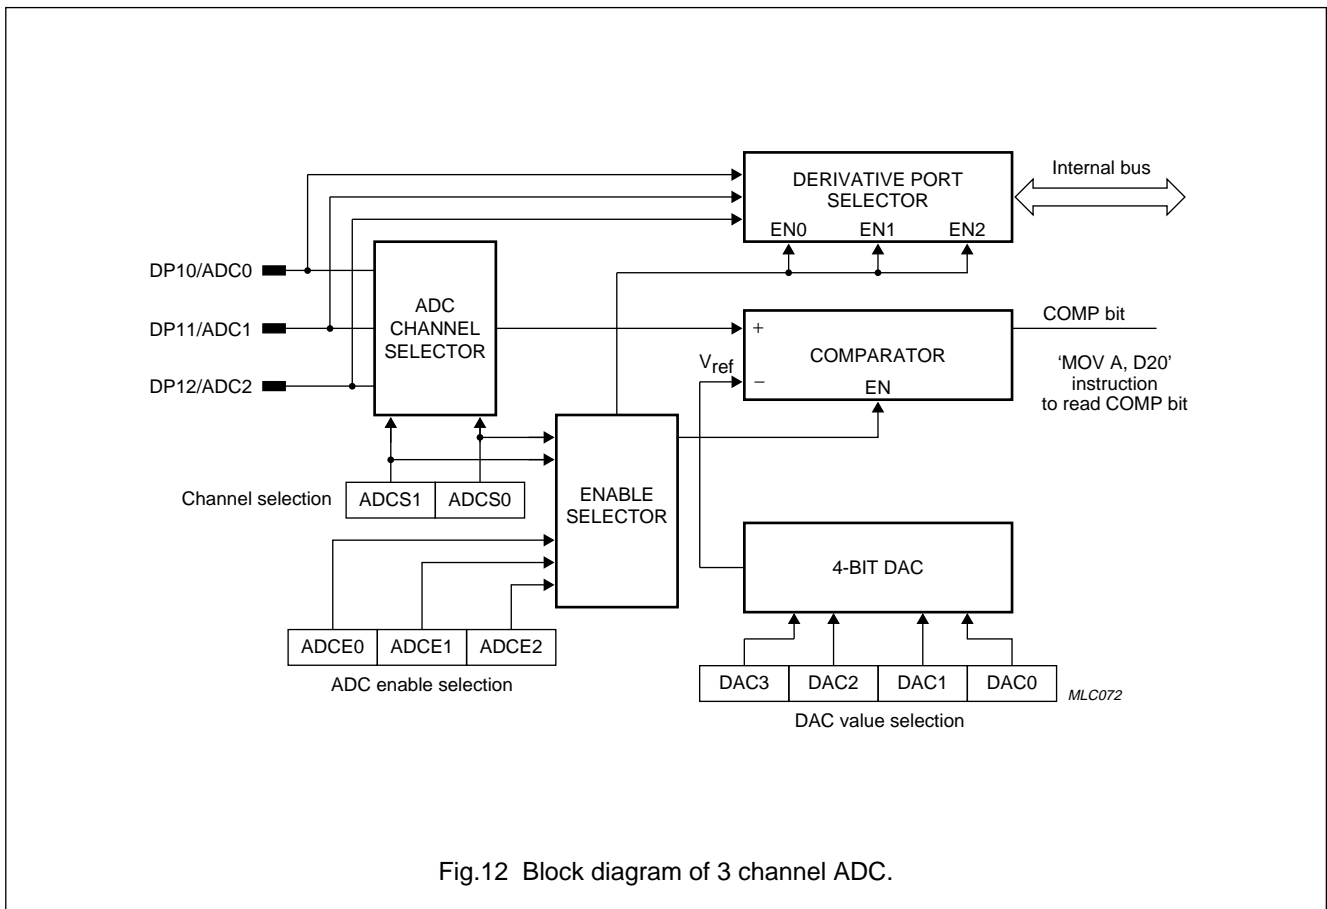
DERIVATIVE PORT SELECTOR

Internal bus

EN0 EN1 EN2

DP10/ADC0

DP11/ADC1

DP12/ADC2

ADC CHANNEL SELECTOR

COMP bit

+

COMPARATOR

$V_{ref}$

–

EN

'MOV A, D20' instruction to read COMP bit

ENABLE SELECTOR

Channel selection

| ADCS1 | ADCS0 |
|---|---|

4-BIT DAC

| ADCE0 | ADCE1 | ADCE2 |
|---|---|---|

ADC enable selection

| DAC3 | DAC2 | DAC1 | DAC0 |
|---|---|---|---|

MLC072

DAC value selection

Fig.12 Block diagram of 3 channel ADC.